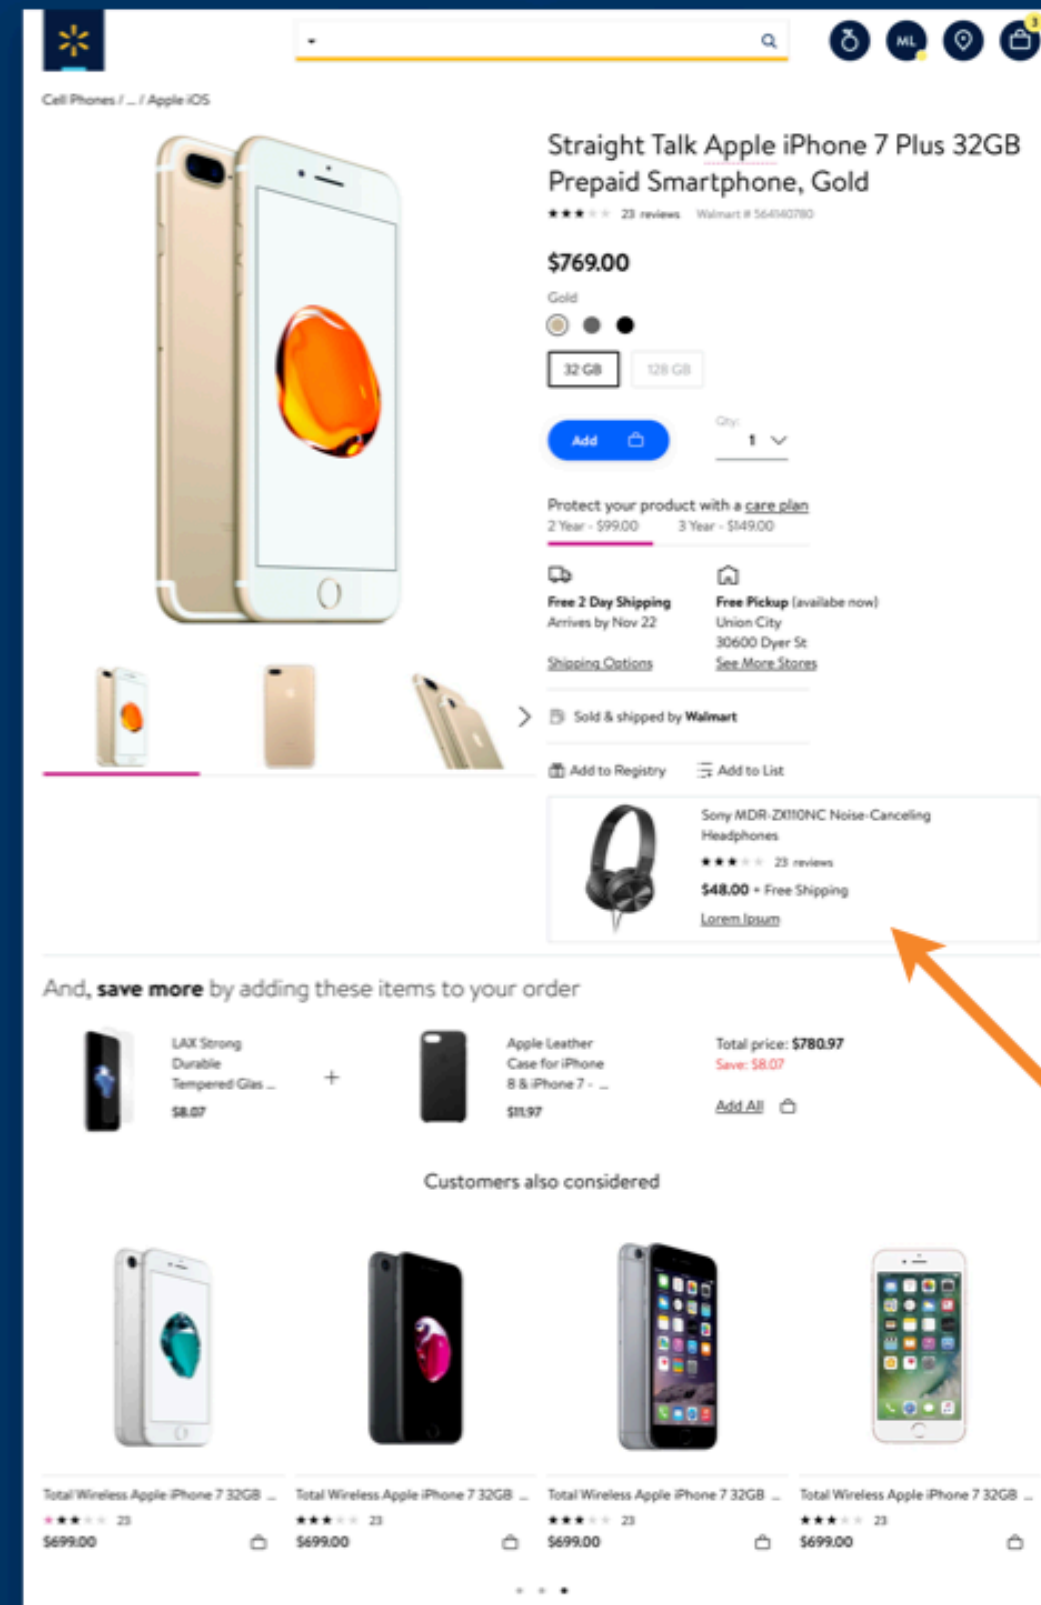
ML

3

Cell Phones / ... / Apple iOS

Straight Talk Apple iPhone 7 Plus 32GB Prepaid Smartphone, Gold

23 reviews Walmart # 564140780

$769.00

Gold

32 GB 128 GB

Add

Qty:

1

Protect your product with a care plan

2 Year - $99.00 3 Year - $149.00

Free 2 Day Shipping
Arrives by Nov 22

Shipping Options

Free Pickup (availabe now)
Union City
30600 Dyer St

See More Stores

Sold & shipped by Walmart

Add to Registry Add to List

Sony MDR-ZX110NC Noise-Canceling Headphones

23 reviews

$48.00 • Free Shipping

Lorem Ipsum

And, save more by adding these items to your order

LAX Strong Durable Tempered Glas ...

$8.07

+

Apple Leather Case for iPhone 8 & iPhone 7 - ...

$11.97

Total price: $780.97

Save: $8.07

Add All

Customers also considered

Total Wireless Apple iPhone 7 32GB ...

23

$699.00

Total Wireless Apple iPhone 7 32GB ...

23

$699.00

Total Wireless Apple iPhone 7 32GB ...

23

$699.00

Total Wireless Apple iPhone 7 32GB ...

23

$699.00